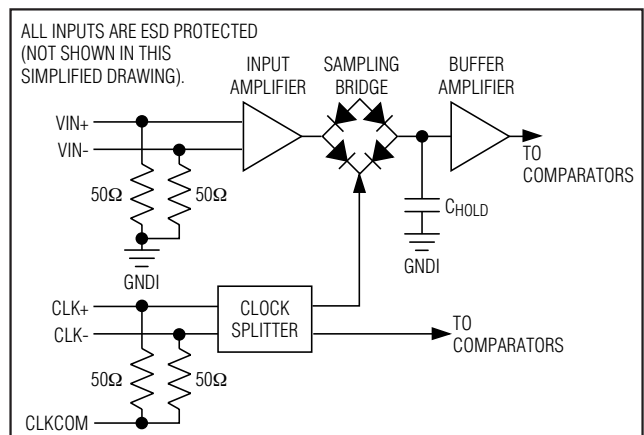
ALL INPUTS ARE ESD PROTECTED (NOT SHOWN IN THIS SIMPLIFIED DRAWING).

INPUT AMPLIFIER

SAMPLING BRIDGE

BUFFER AMPLIFIER

VIN+

VIN-

TO COMPARATORS

50Ω

50Ω

$C_{HOLD}$

GNDI

GNDI

CLK+

CLK-

CLOCK SPLITTER

TO COMPARATORS

50Ω

50Ω

CLKCOM